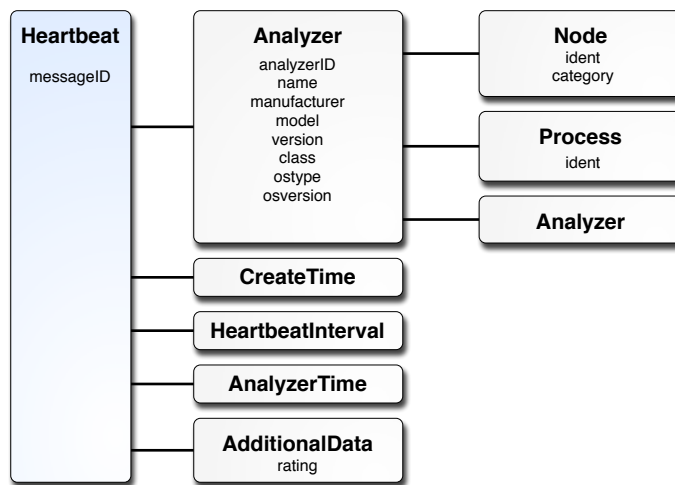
Heartbeat
messageID

Analyzer
analyzerID
name
manufacturer
model
version
class
ostype
osversion

Node
ident
category

Process
ident

Analyzer

CreateTime

HeartbeatInterval

AnalyzerTime

AdditionalData
rating